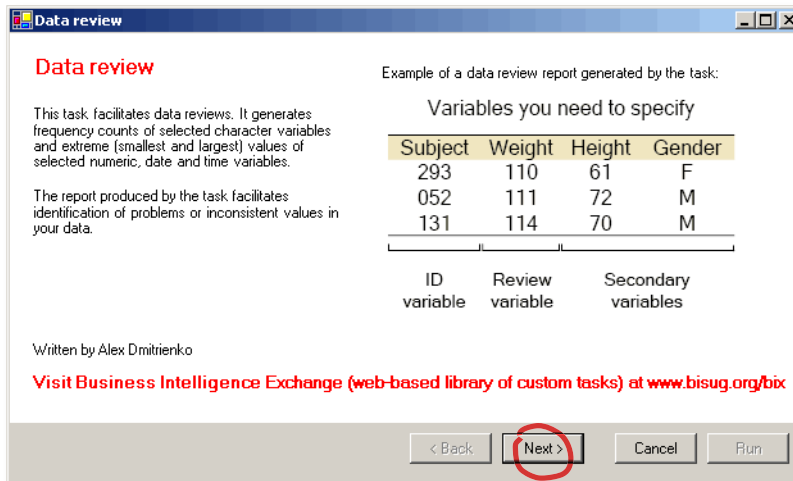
Data review

Data review

This task facilitates data reviews. It generates frequency counts of selected character variables and extreme (smallest and largest) values of selected numeric, date and time variables.

The report produced by the task facilitates identification of problems or inconsistent values in your data.

Example of a data review report generated by the task:

Variables you need to specify

| Subject | Weight | Height | Gender |
|---|---|---|---|
| 293 | 110 | 61 | F |
| 052 | 111 | 72 | M |
| 131 | 114 | 70 | M |

ID variable

Review variable

Secondary variables

Written by Alex Dmitrienko

Visit Business Intelligence Exchange (web-based library of custom tasks) at www.bisug.org/bix

< Back

Next >

Cancel

Run